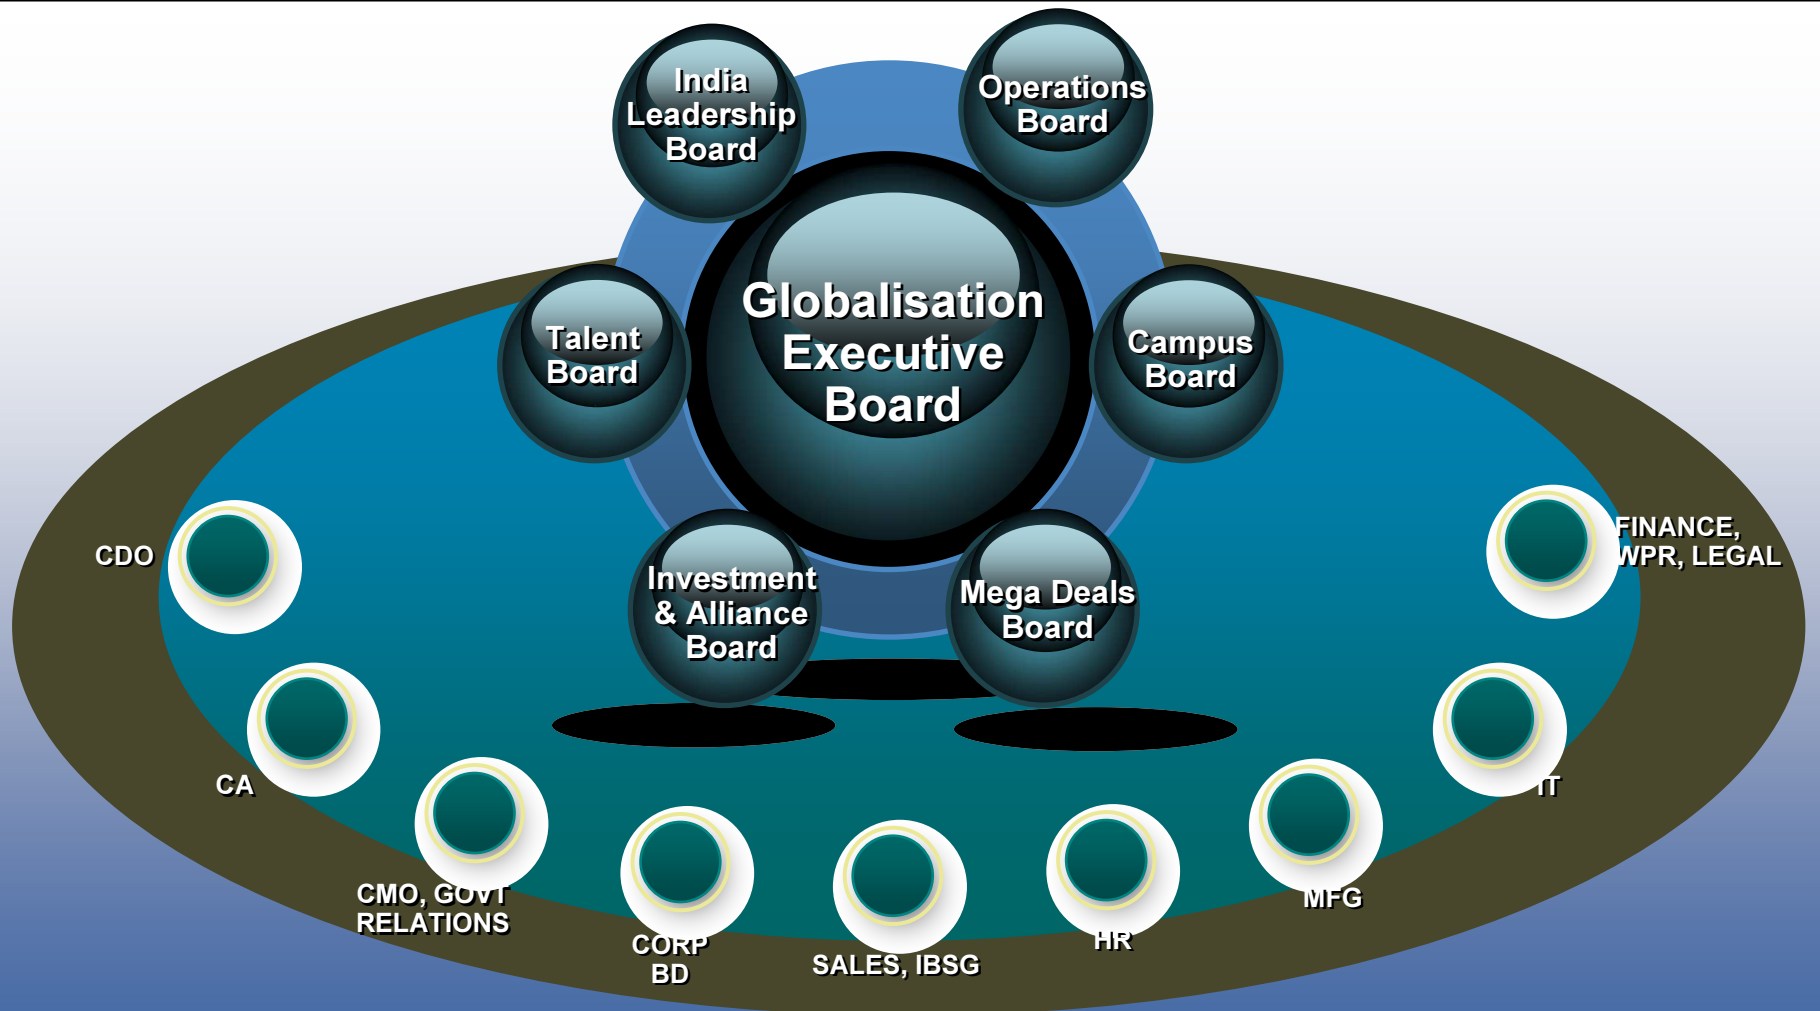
India Leadership Board

Operations Board

Globalisation Executive Board

Talent Board

Campus Board

Investment & Alliance Board

Mega Deals Board

CDO

FINANCE, WPR, LEGAL

CA

IT

CMO, GOVT RELATIONS

CORP BD

SALES, IBSG

HR

MFG